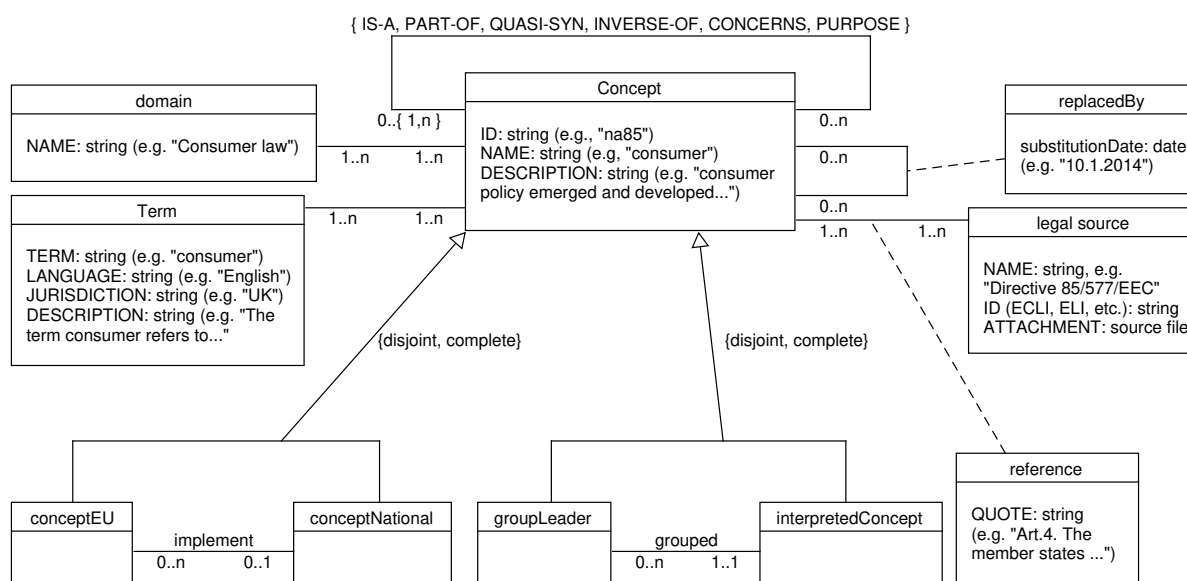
{ IS-A, PART-OF, QUASI-SYN, INVERSE-OF, CONCERNS, PURPOSE }

domain

NAME: string (e.g. "Consumer law")

0..{ 1,n }

Concept

ID: string (e.g., "na85")
NAME: string (e.g, "consumer")
DESCRIPTION: string (e.g. "consumer policy emerged and developed...")

0..n

replacedBy

substitutionDate: date
(e.g. "10.1.2014")

1..n 1..n

0..n

Term

1..n 1..n

0..n

TERM: string (e.g. "consumer")
LANGUAGE: string (e.g. "English")
JURISDICTION: string (e.g. "UK")
DESCRIPTION: string (e.g. "The term consumer refers to..."

1..n 1..n

legal source

NAME: string, e.g.
"Directive 85/577/EEC"
ID (ECLI, ELI, etc.): string
ATTACHMENT: source file

{disjoint, complete}

{disjoint, complete}

reference

QUOTE: string
(e.g. "Art.4. The member states ...")

conceptEU

implement
0..n 0..1

conceptNational

groupLeader

grouped
0..n 1..1

interpretedConcept